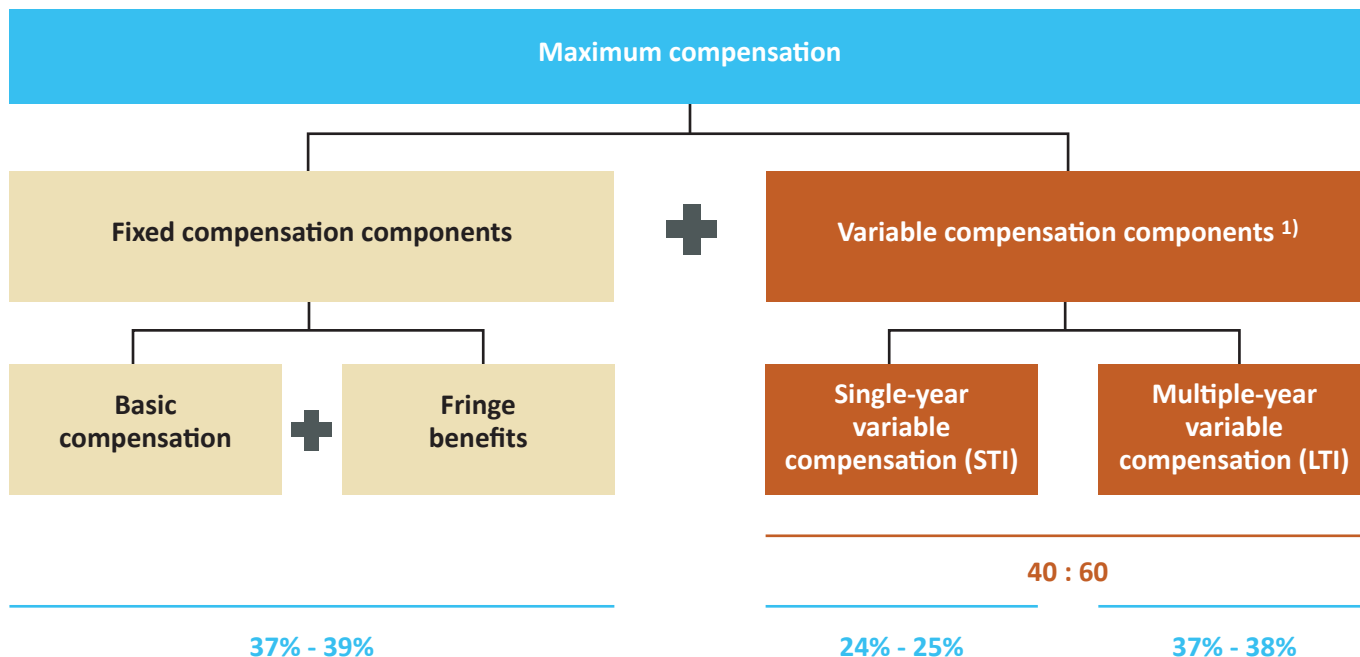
Maximum compensation

Fixed compensation components

Variable compensation components $^{1)}$

Basic compensation

Fringe benefits

Single-year variable compensation (STI)

Multiple-year variable compensation (LTI)

40 : 60

37% - 39%

24% - 25%

37% - 38%